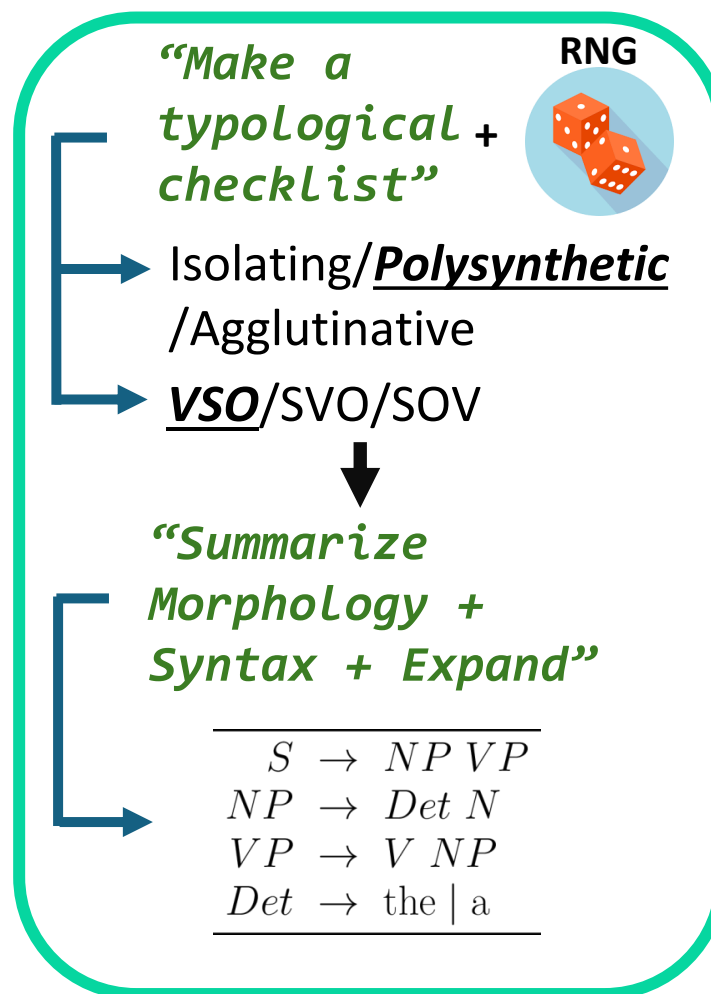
“Make a typological checklist” + RNG

Isolating/Polysynthetic/Agglutinative

VSO/SVO/SOV

“Summarize Morphology + Syntax + Expand”

$S \rightarrow NP\ VP$
$NP \rightarrow Det\ N$
$VP \rightarrow V\ NP$
$Det \rightarrow \text{the} \mid \text{a}$